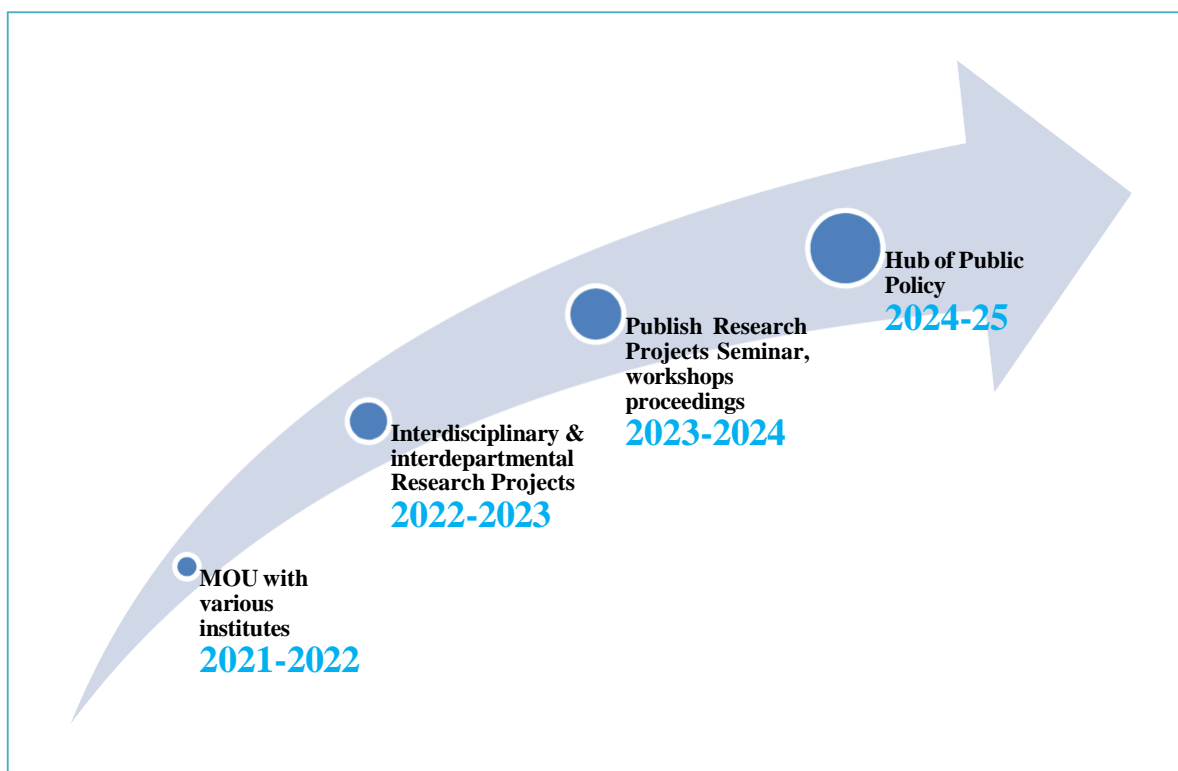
MOU with various institutes
2021-2022

Interdisciplinary & interdepartmental Research Projects
2022-2023

Publish Research Projects Seminar, workshops proceedings
2023-2024

Hub of Public Policy
2024-25